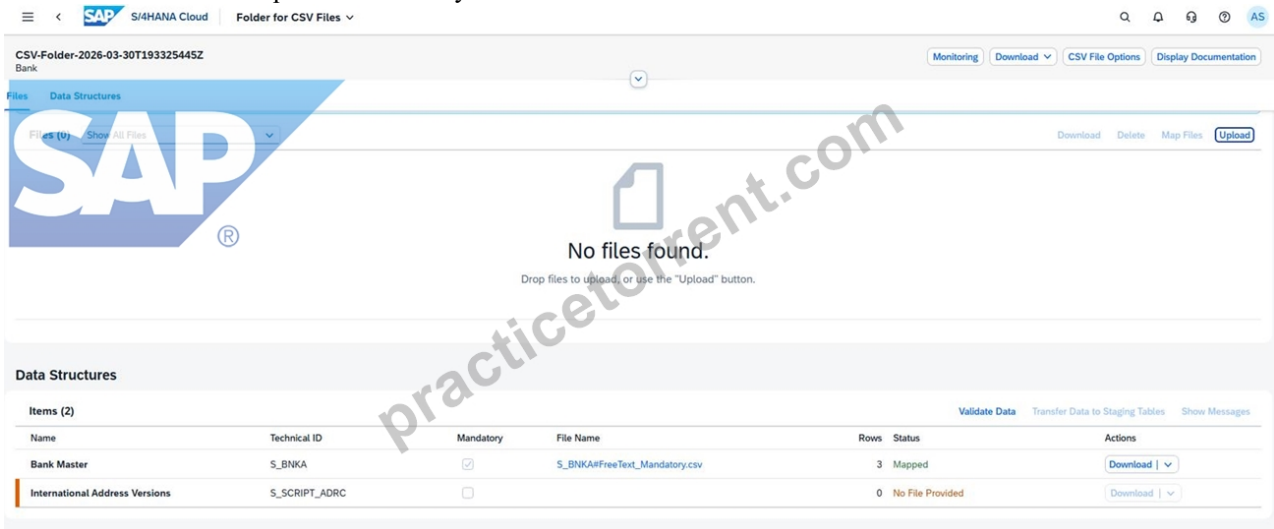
SAP S/4HANA Cloud Folder for CSV Files ∨

AS

CSV-Folder-2026-03-30T193325445Z
Bank

Monitoring Download ∨ CSV File Options Display Documentation

Files Data Structures

Files (0) Show All Files

Download Delete Map Files Upload

SAP ®

No files found.

Drop files to upload, or use the "Upload" button.

practicetorrent.com

Data Structures

Items (2)

Validate Data Transfer Data to Staging Tables Show Messages

| Name | Technical ID | Mandatory | File Name | Rows | Status | Actions |
|---|---|---|---|---|---|---|
| Bank Master | S_BNKA | ☑ | S_BNKA#FreeText_Mandatory.csv | 3 | Mapped | Download ∨ |
| International Address Versions | S_SCRIPT_ADRC | ☐ | | 0 | No File Provided | Download ∨ |